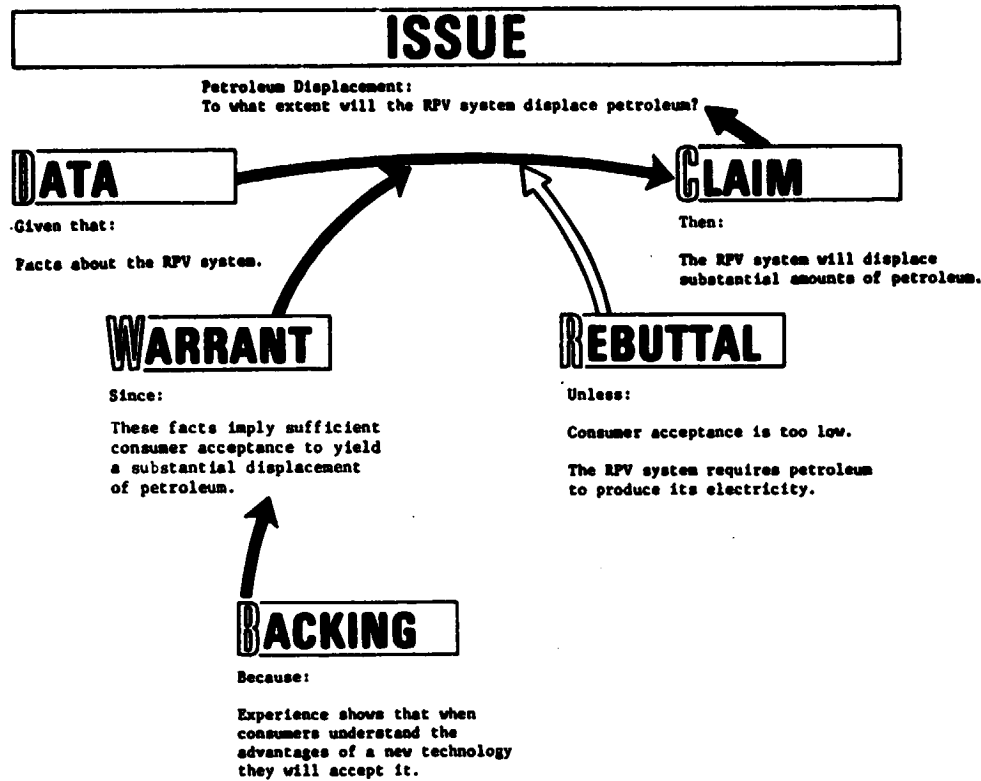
ISSUE

Petroleum Displacement:
To what extent will the RPV system displace petroleum?

DATA

Given that:

Facts about the RPV system.

CLAIM

Then:

The RPV system will displace substantial amounts of petroleum.

WARRANT

Since:

These facts imply sufficient consumer acceptance to yield a substantial displacement of petroleum.

REBUTTAL

Unless:

Consumer acceptance is too low.

The RPV system requires petroleum to produce its electricity.

BACKING

Because:

Experience shows that when consumers understand the advantages of a new technology they will accept it.